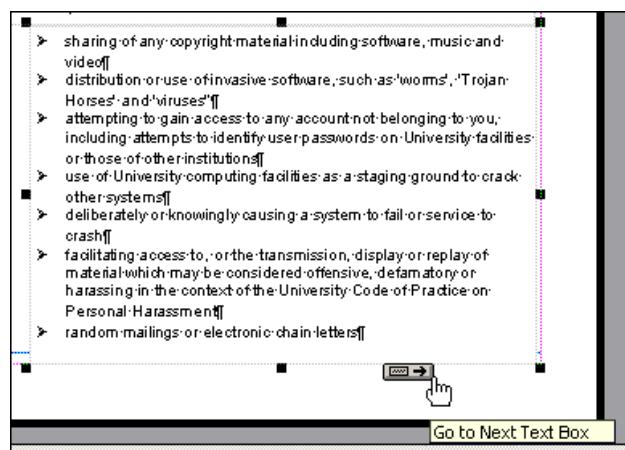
➤ sharing of any copyright material including software, music and video¶

➤ distribution or use of invasive software, such as 'worms', 'Trojan Horses' and 'viruses'¶

➤ attempting to gain access to any account not belonging to you, including attempts to identify user passwords on University facilities or those of other institutions¶

➤ use of University computing facilities as a staging ground to crack other systems¶

➤ deliberately or knowingly causing a system to fail or service to crash¶

➤ facilitating access to, or the transmission, display or replay of material which may be considered offensive, defamatory or harassing in the context of the University Code of Practice on Personal Harassment¶

➤ random mailings or electronic chain letters¶

Go to Next Text Box